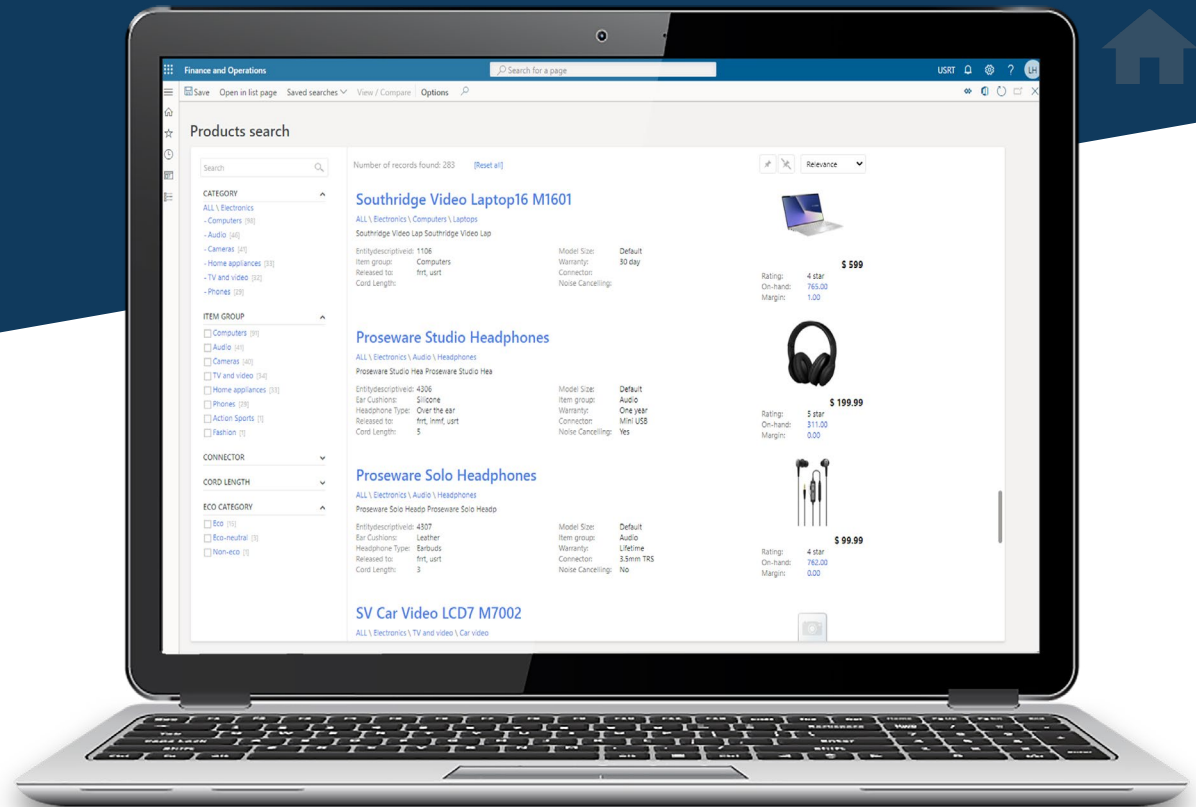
Finance and Operations
Search for a page
USRT LH
Save Open in list page Saved searches View / Compare Options

Products search

Search
CATEGORY
ALL \ Electronics
- Computers [98]
- Audio [46]
- Cameras [41]
- Home appliances [33]
- TV and video [82]
- Phones [29]

ITEM GROUP
Computers [91]
Audio [41]
Cameras [40]
TV and video [34]
Home appliances [33]
Phones [28]
Action Sports [1]
Fashion [1]

CONNECTOR
CORD LENGTH
ECO CATEGORY
Eco [15]
Eco-neutral [3]
Non-eco [1]

Number of records found: 283 [Reset all]
Relevance

Southridge Video Laptop16 M1601
ALL \ Electronics \ Computers \ Laptops
Southridge Video Lap Southridge Video Lap
Entitydescriptiveid: 1106
Item group: Computers
Released to: frrt, usrt
Cord Length:
Model Size: Default
Warranty: 30 day
Connector:
Noise Cancelling:
$ 599
Rating: 4 star
On-hand: 765.00
Margin: 1.00

Proseware Studio Headphones
ALL \ Electronics \ Audio \ Headphones
Proseware Studio Hea Proseware Studio Hea
Entitydescriptiveid: 4306
Ear Cushions: Silicone
Headphone Type: Over the ear
Released to: frrt, lnmf, usrt
Cord Length: 5
Model Size: Default
Item group: Audio
Warranty: One year
Connector: Mini USB
Noise Cancelling: Yes
$ 199.99
Rating: 5 star
On-hand: 311.00
Margin: 0.00

Proseware Solo Headphones
ALL \ Electronics \ Audio \ Headphones
Proseware Solo Headp Proseware Solo Headp
Entitydescriptiveid: 4307
Ear Cushions: Leather
Headphone Type: Earbuds
Released to: frrt, usrt
Cord Length: 3
Model Size: Default
Item group: Audio
Warranty: Lifetime
Connector: 3.5mm TRS
Noise Cancelling: No
$ 99.99
Rating: 4 star
On-hand: 782.00
Margin: 0.00

SV Car Video LCD7 M7002
ALL \ Electronics \ TV and video \ Car video